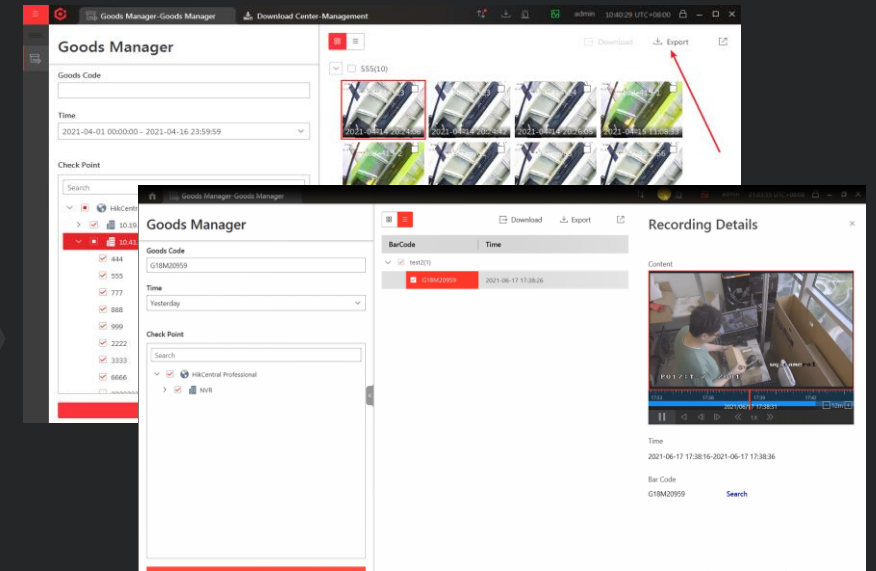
Goods Manager-Goods Manager

Download Center-Management

admin 10:40:29 UTC+08:00

Goods Manager

Goods Code

Time

2021-04-01 00:00:00 - 2021-04-16 23:59:59

Check Point

Search

HikCentr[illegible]

10.19.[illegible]

10.41.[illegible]

444

555

777

888

999

2222

3333

6666

Download

Export

555(10)

2021-04-14 20:24:06

2021-04-14 20:24:42

2021-04-14 20:26:05

2021-04-15 11:09:33

Goods Manager-Goods Manager

Goods Manager

Goods Code

G18M20959

Time

Yesterday

Check Point

Search

HikCentral Professional

NVR

Download

Export

BarCode

Time

test2(1)

G18M20959

2021-06-17 17:38:26

Recording Details

Content

2021-06-17 17:38:31

Time

2021-06-17 17:38:16-2021-06-17 17:38:36

Bar Code

G18M20959

Search